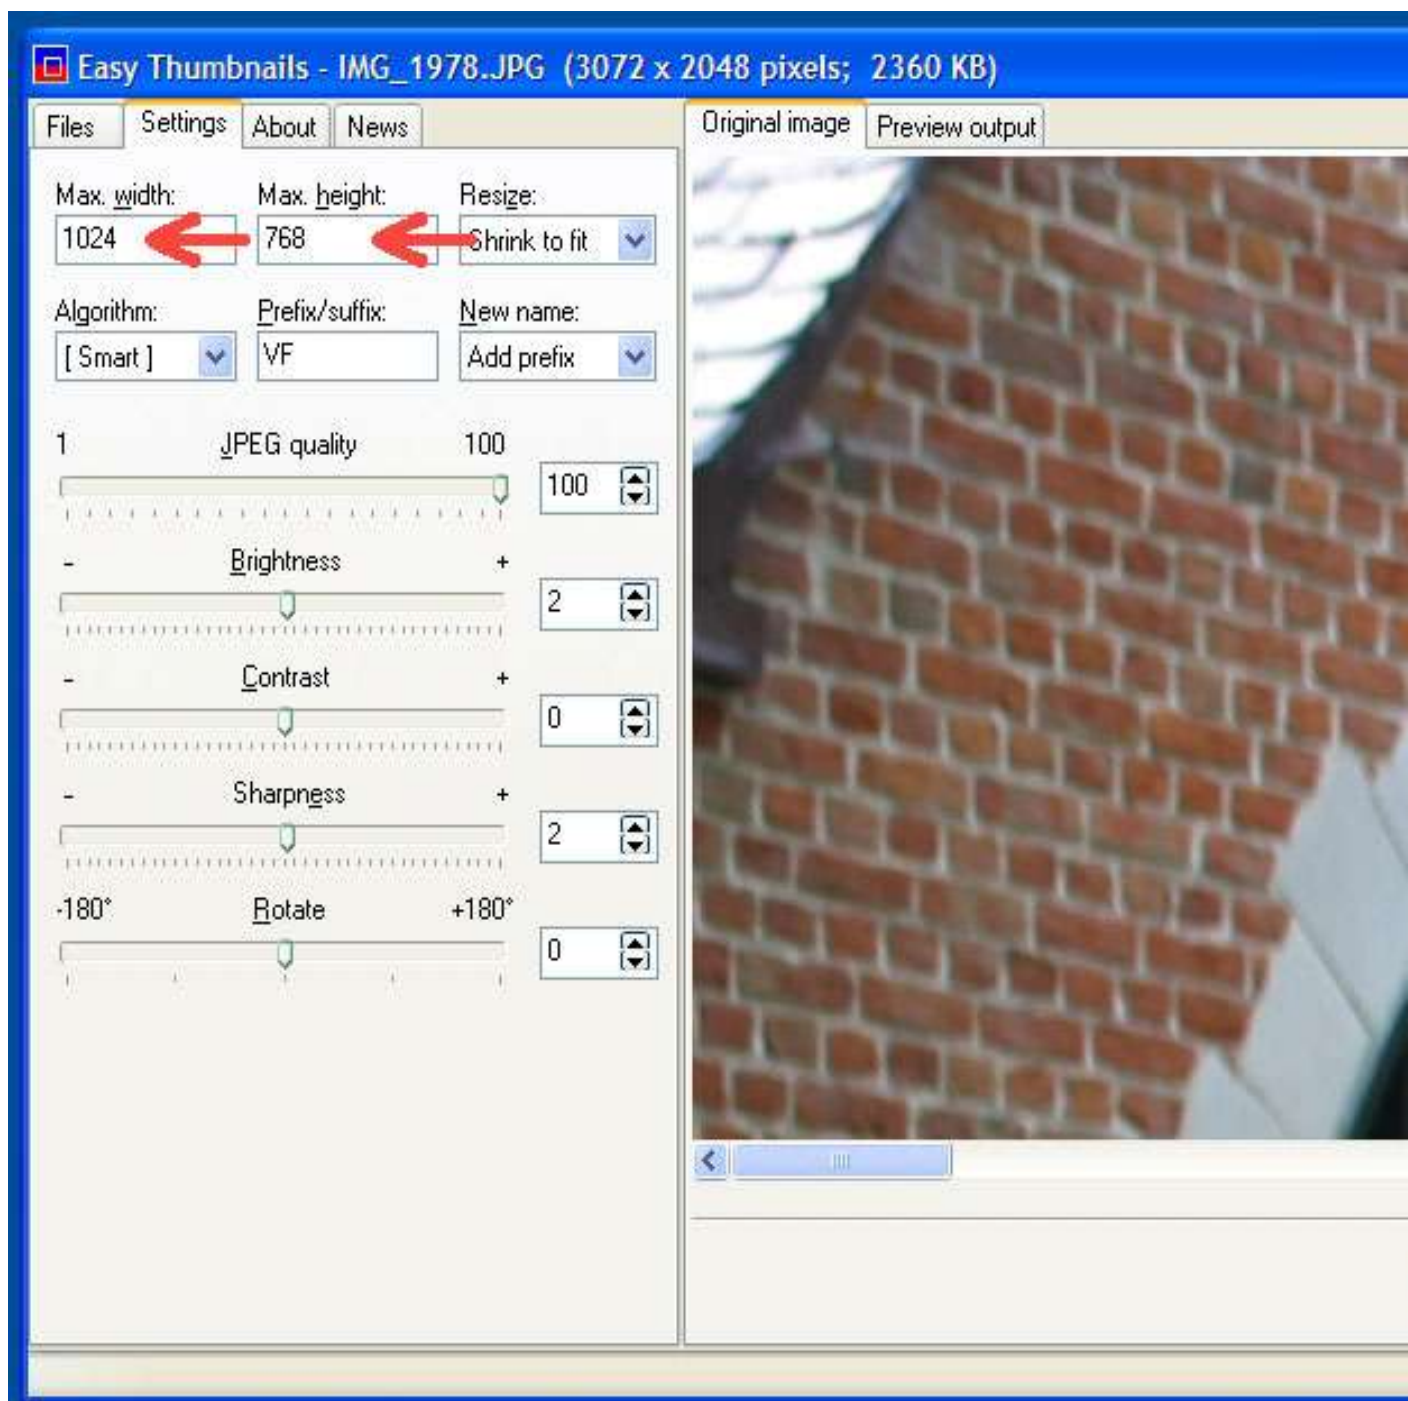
Easy Thumbnails - IMG_1978.JPG (3072 x 2048 pixels; 2360 KB)

Files | Settings | About | News

Original image | Preview output

Max. width:
1024

Max. height:
768

Resize:
Shrink to fit

Algorithm:
[ Smart ]

Prefix/suffix:
VF

New name:
Add prefix

1 JPEG quality 100
100

- Brightness +
2

- Contrast +
0

- Sharpness +
2

-180° Rotate +180°
0